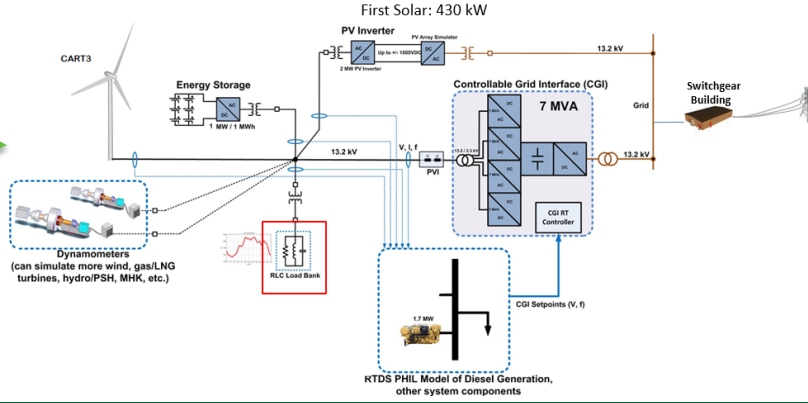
First Solar: 430 kW

CART3

PV Inverter

PV Array Simulator

Up to +/- 1000VDC

2 MW PV Inverter

13.2 kV

Energy Storage

AC

DC

1 MW / 1 MWh

Controllable Grid Interface (CGI)

7 MVA

Grid

Switchgear Building

13.2 kV

V, I, f

PVI

13.2 / 3.3 kV

13.2 kV

CGI RT Controller

Dynamometers
(can simulate more wind, gas/LNG turbines, hydro/PSH, MHK, etc.)

RLC Load Bank

1.7 MW

CGI Setpoints (V, f)

RTDS PHIL Model of Diesel Generation, other system components